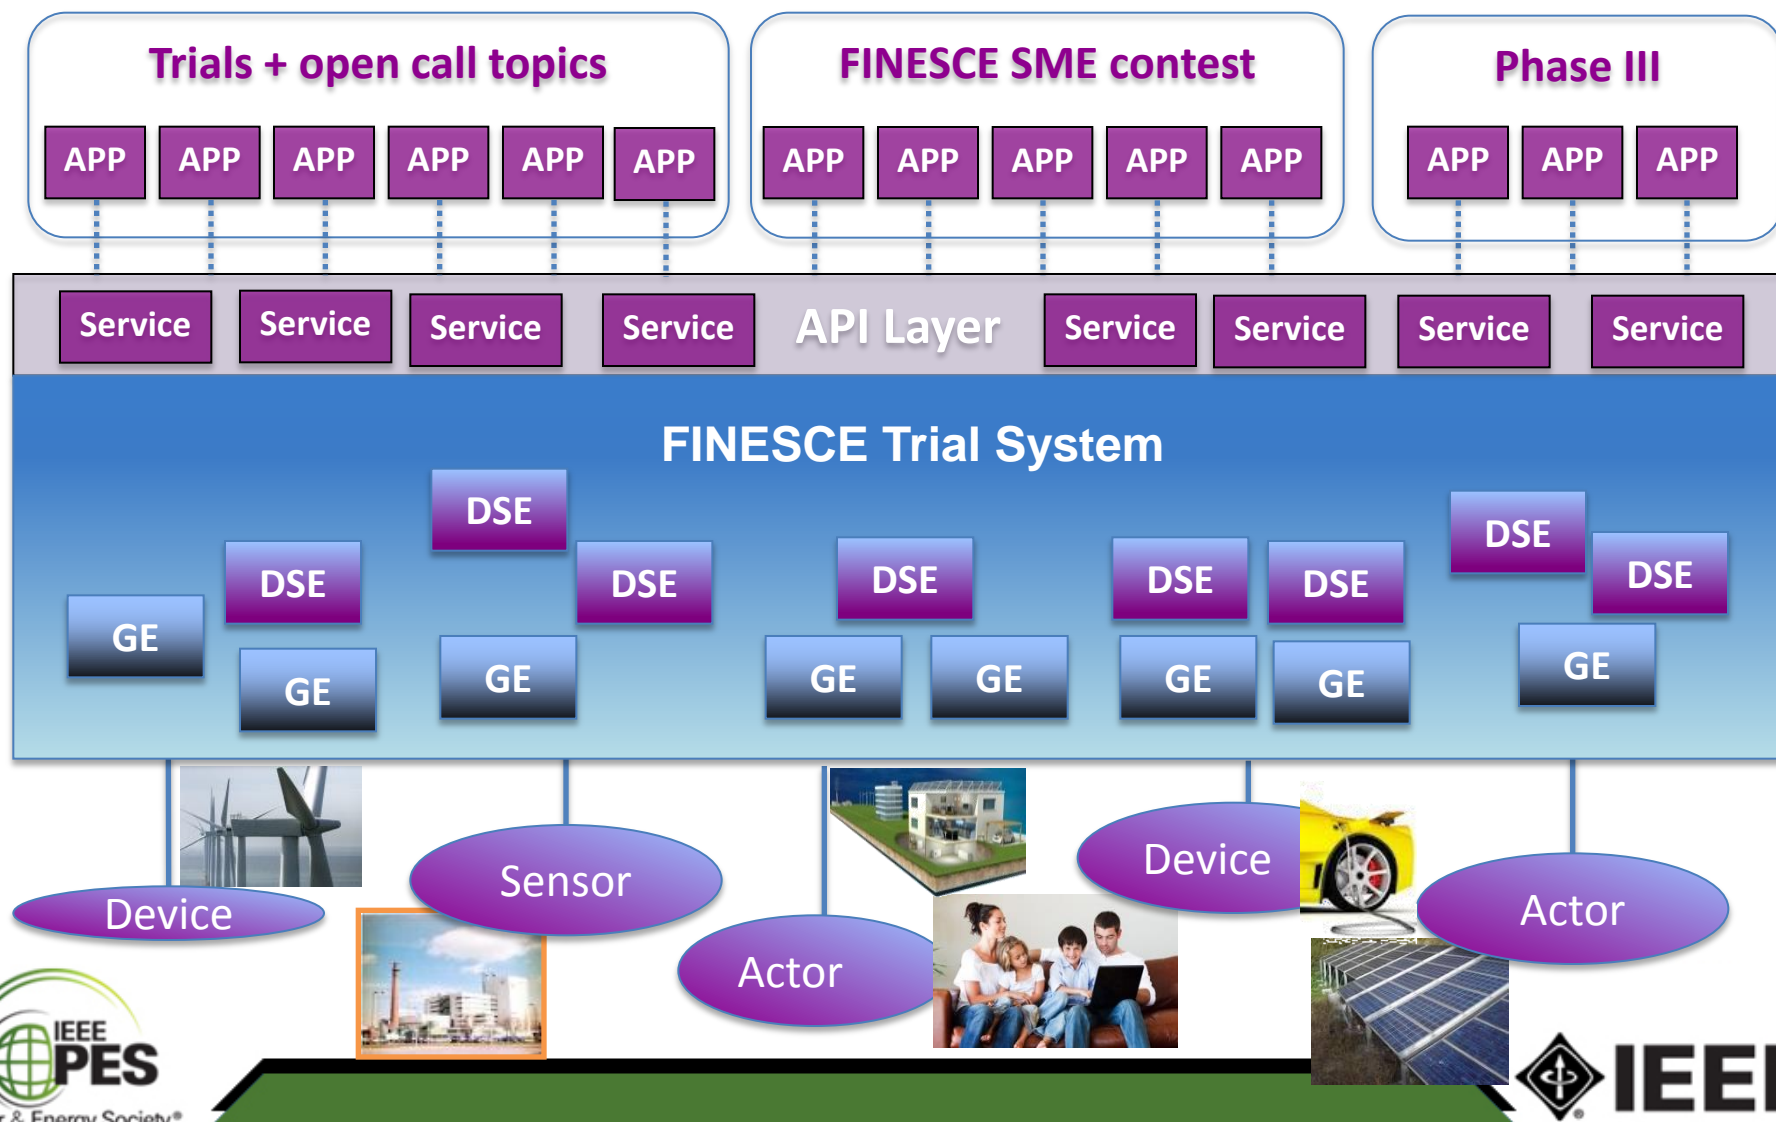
Trials + open call topics

APP APP APP APP APP APP

FINESCE SME contest

APP APP APP APP APP

Phase III

APP APP APP

Service Service Service Service API Layer Service Service Service Service

FINESCE Trial System

DSE DSE DSE DSE DSE DSE DSE DSE

GE GE GE GE GE GE GE GE

Device Sensor Actor Device Actor

IEEE PES

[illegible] & Energy Society

IEEE